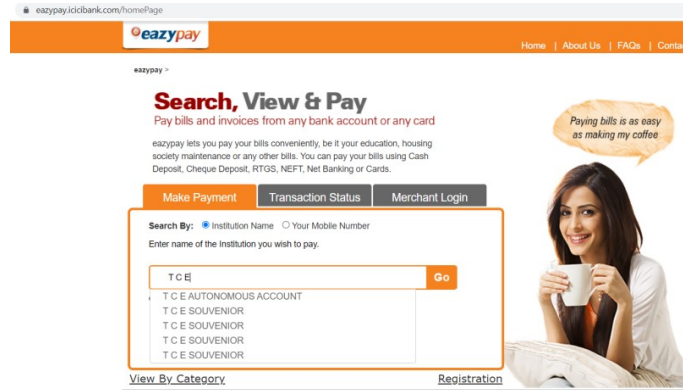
eazypay.icicibank.com/homePage

eazypay

Home | About Us | FAQs | Conta

eazypay >

Search, View & Pay

Pay bills and invoices from any bank account or any card

eazypay lets you pay your bills conveniently, be it your education, housing society maintenance or any other bills. You can pay your bills using Cash Deposit, Cheque Deposit, RTGS, NEFT, Net Banking or Cards.

Paying bills is as easy as making my coffee

Make Payment | Transaction Status | Merchant Login

Search By: Institution Name Your Mobile Number

Enter name of the Institution you wish to pay.

T C E

Go

T C E AUTONOMOUS ACCOUNT
T C E SOUVENIOR
T C E SOUVENIOR
T C E SOUVENIOR
T C E SOUVENIOR

View By Category

Registration